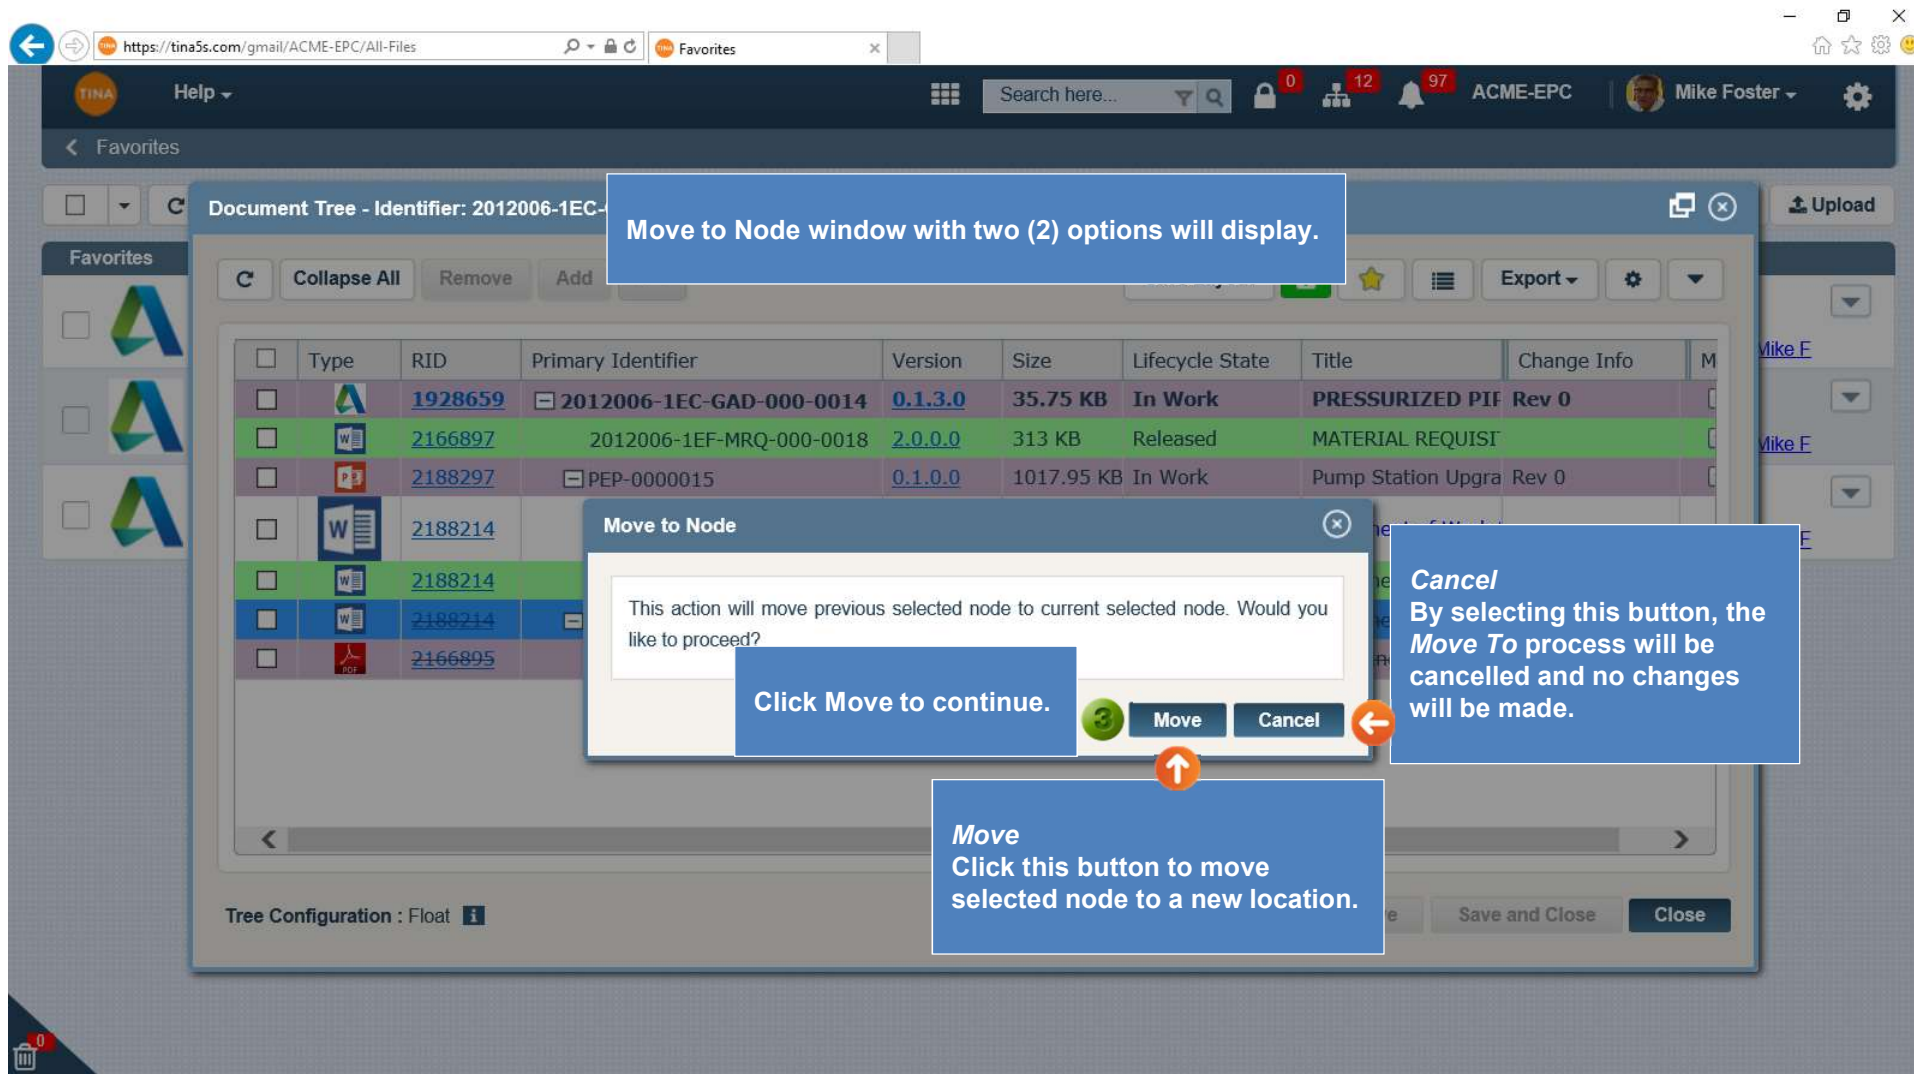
https://tina5s.com/gmail/ACME-EPC/All-Files

Favorites

Help

Search here...

0 12 97 ACME-EPC Mike Foster

Favorites

Document Tree - Identifier: 2012006-1EC-

Move to Node window with two (2) options will display.

Upload

Favorites

Collapse All Remove Add

Export

| | Type | RID | Primary Identifier | Version | Size | Lifecycle State | Title | Change Info | M |
|---|---|---|---|---|---|---|---|---|---|
| | | 1928659 | 2012006-1EC-GAD-000-0014 | 0.1.3.0 | 35.75 KB | In Work | PRESSURIZED PIF | Rev 0 | |
| | | 2166897 | 2012006-1EF-MRQ-000-0018 | 2.0.0.0 | 313 KB | Released | MATERIAL REQUISI | | |
| | | 2188297 | PEP-0000015 | 0.1.0.0 | 1017.95 KB | In Work | Pump Station Upgra | Rev 0 | |
| | | 2188214 | | | | | | | |
| | | 2188214 | | | | | | | |
| | | 2188214 | | | | | | | |
| | | 2166895 | | | | | | | |

Mike F

Mike F

Move to Node

This action will move previous selected node to current selected node. Would you like to proceed?

Click Move to continue.

3 Move Cancel

Cancel
By selecting this button, the Move To process will be cancelled and no changes will be made.

Move
Click this button to move selected node to a new location.

Tree Configuration : Float

Save and Close Close

0